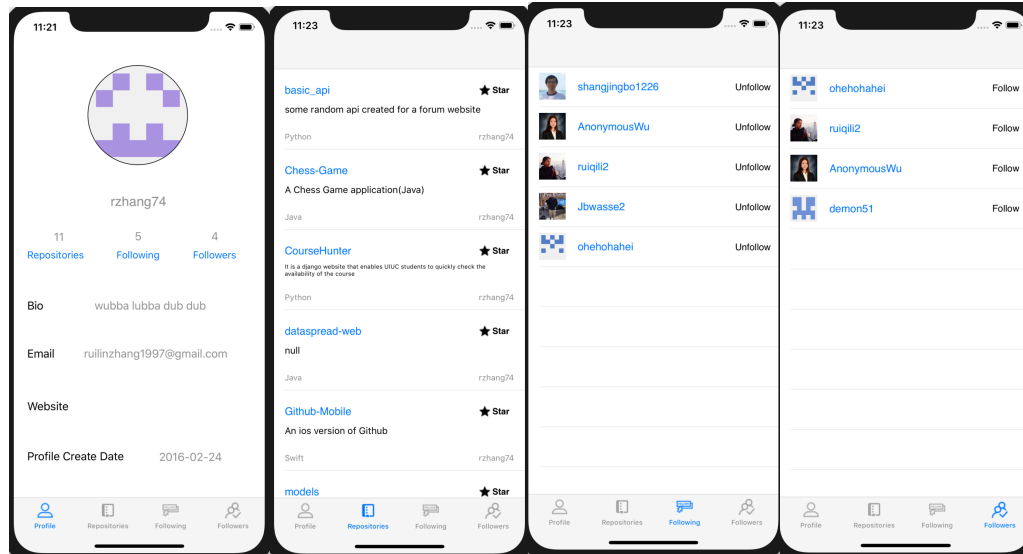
11:21

rzhang74

11
Repositories

5
Following

4
Followers

Bio wubba lubba dub dub

Email ruilinzhang1997@gmail.com

Website

Profile Create Date 2016-02-24

Profile Repositories Following Followers

11:23

basic_api ★ Star
some random api created for a forum website
Python rzhang74

Chess-Game ★ Star
A Chess Game application(Java)
Java rzhang74

CourseHunter ★ Star
It is a django website that enables UIUC students to quickly check the availability of the course
Python rzhang74

dataspread-web ★ Star
null
Java rzhang74

Github-Mobile ★ Star
An ios version of Github
Swift rzhang74

models ★ Star

Profile Repositories Following Followers

11:23

shangjingbo1226 Unfollow
AnonymousWu Unfollow
ruiqili2 Unfollow
Jbwasse2 Unfollow
ohehohahei Unfollow

Profile Repositories Following Followers

11:23

ohehohahei Follow
ruiqili2 Follow
AnonymousWu Follow
demon51 Follow

Profile Repositories Following Followers